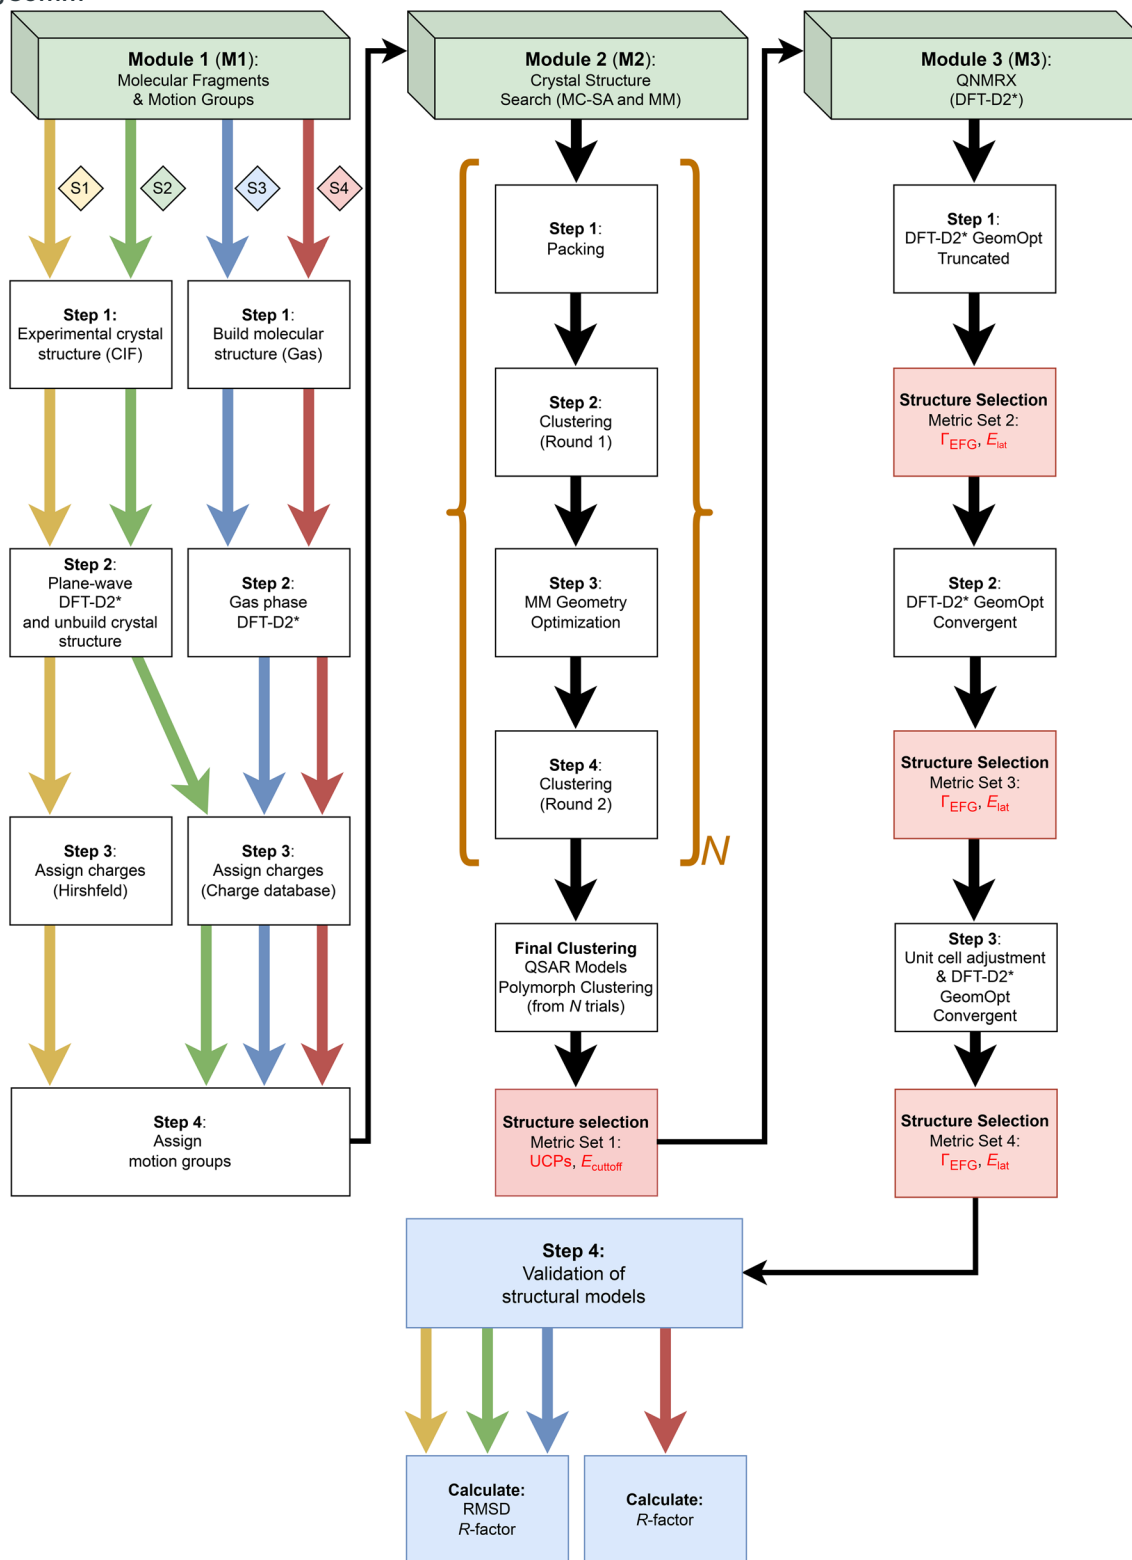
Module 1 (M1):
Molecular Fragments
& Motion Groups

Module 2 (M2):
Crystal Structure
Search (MC-SA and MM)

Module 3 (M3):
QNMRX
(DFT-D2*)

S1

S2

S3

S4

Step 1:
Experimental crystal structure (CIF)

Step 1:
Build molecular structure (Gas)

Step 2:
Plane-wave DFT-D2* and unbuild crystal structure

Step 2:
Gas phase DFT-D2*

Step 3:
Assign charges (Hirshfeld)

Step 3:
Assign charges (Charge database)

Step 4:
Assign motion groups

Step 1:
Packing

Step 2:
Clustering (Round 1)

Step 3:
MM Geometry Optimization

Step 4:
Clustering (Round 2)

$N$

Final Clustering
QSAR Models
Polymorph Clustering
(from $N$ trials)

Structure selection
Metric Set 1:
UCPs, $E_{cutoff}$

Step 1:
DFT-D2* GeomOpt Truncated

Structure Selection
Metric Set 2:
$\Gamma_{EFG}$, $E_{lat}$

Step 2:
DFT-D2* GeomOpt Convergent

Structure Selection
Metric Set 3:
$\Gamma_{EFG}$, $E_{lat}$

Step 3:
Unit cell adjustment & DFT-D2* GeomOpt Convergent

Structure Selection
Metric Set 4:
$\Gamma_{EFG}$, $E_{lat}$

Step 4:
Validation of structural models

Calculate:
RMSD
$R$-factor

Calculate:
$R$-factor